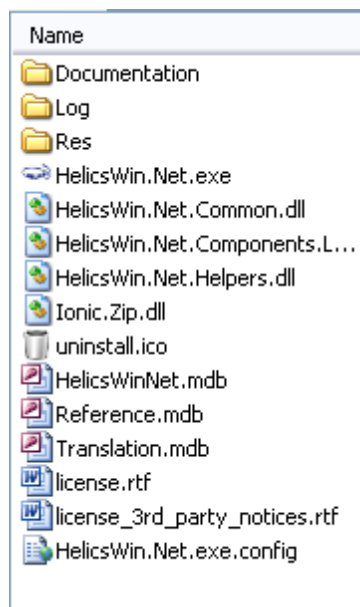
Name
Documentation
Log
Res
HelicsWin.Net.exe
HelicsWin.Net.Common.dll
HelicsWin.Net.Components.L...
HelicsWin.Net.Helpers.dll
Ionic.Zip.dll
uninstall.ico
HelicsWinNet.mdb
Reference.mdb
Translation.mdb
license.rtf
license_3rd_party_notices.rtf
HelicsWin.Net.exe.config